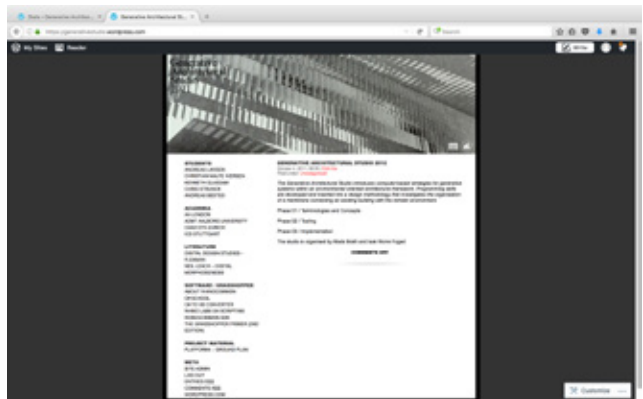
Stats ‹ Generative Architect... × | Generative Architectural St... × | +

https://generativestudio.wordpress.com

My Sites | Reader

Write

GENERATIVE ARCHITECTURAL STUDIO 2013

The Generative Architectural Studio introduces computer-based strategies for generative systems within an environmental oriented architectural framework. Programming skills are developed and inserted into a design methodology that investigates the organization of a membrane connecting an existing building with the climatic environment.

Phase 01 / Technologies and Concepts

Phase 02 / Testing

Phase 03 / Implementation

The studio is organized by Mads Brath and Isak Worre Foged

COMMENTS OFF

STUDENTS:

ACADEMIA
AA LONDON
AARHUS UNIVERSITY

LITERATURE

SOFTWARE / GRASSHOPPER

PROJECT MATERIAL

META

Customize